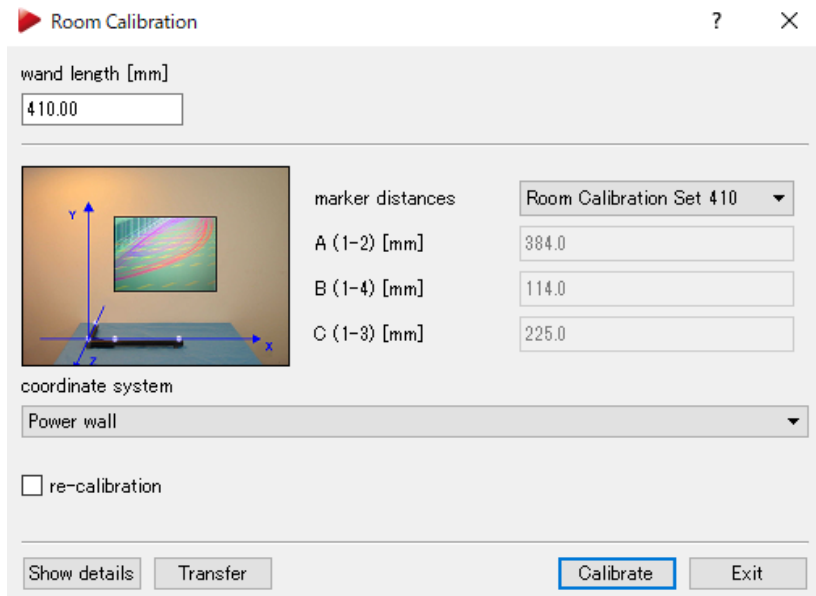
Room Calibration

?

X

wand length [mm]

410.00

Y

X

Z

marker distances

Room Calibration Set 410

A (1-2) [mm]

384.0

B (1-4) [mm]

114.0

C (1-3) [mm]

225.0

coordinate system

Power wall

re-calibration

Show details

Transfer

Calibrate

Exit